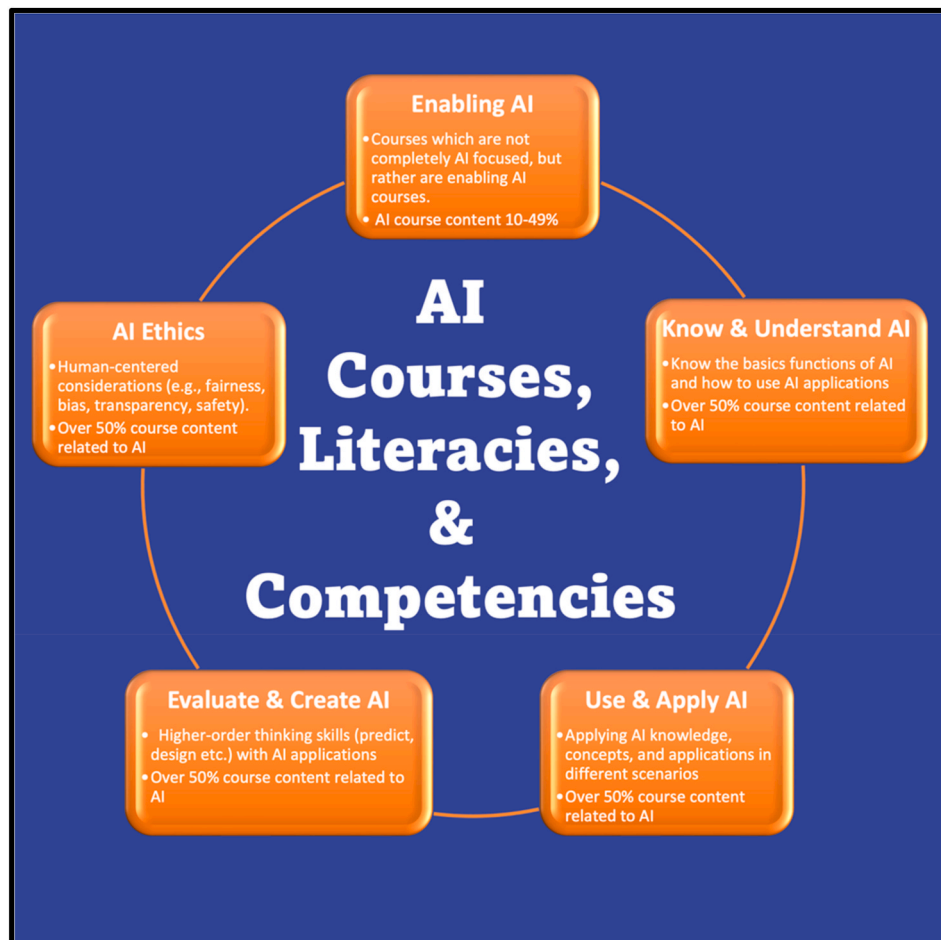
Enabling AI
• Courses which are not completely AI focused, but rather are enabling AI courses.
• AI course content 10-49%

AI Courses, Literacies, & Competencies

Know & Understand AI
• Know the basics functions of AI and how to use AI applications
• Over 50% course content related to AI

Use & Apply AI
• Applying AI knowledge, concepts, and applications in different scenarios
• Over 50% course content related to AI

Evaluate & Create AI
• Higher-order thinking skills (predict, design etc.) with AI applications
• Over 50% course content related to AI

AI Ethics
• Human-centered considerations (e.g., fairness, bias, transparency, safety).
• Over 50% course content related to AI